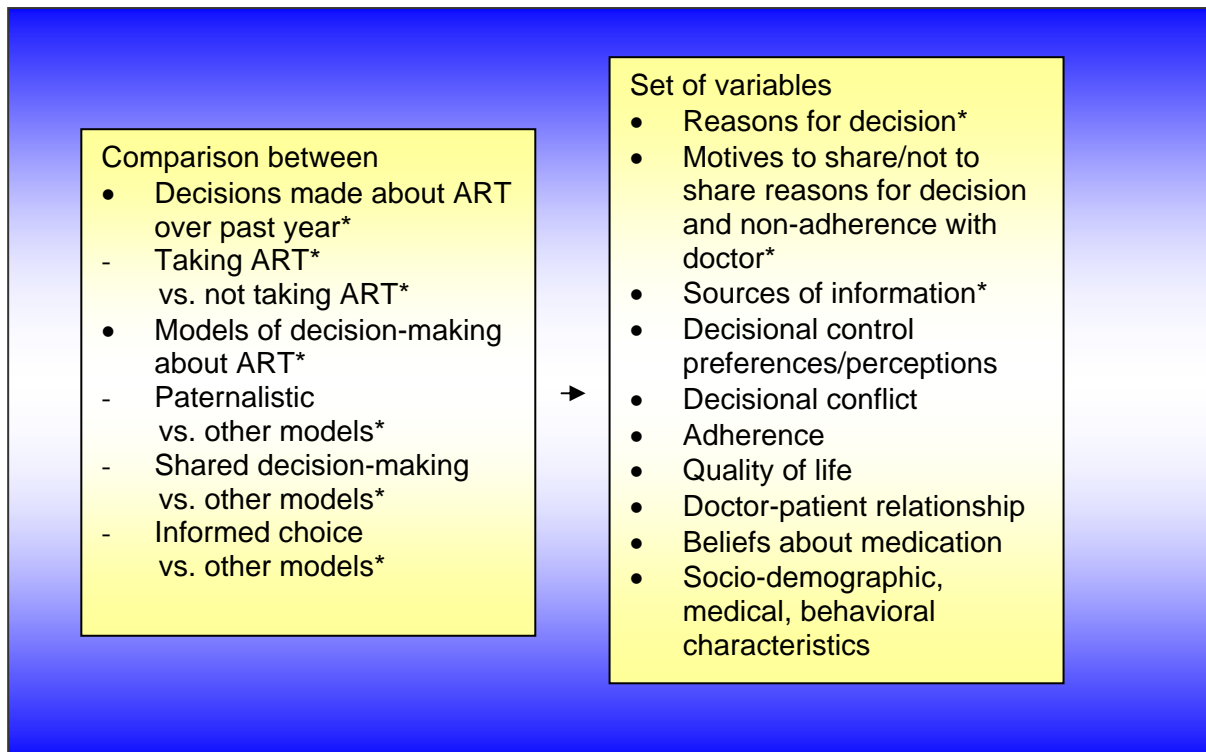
Comparison between
- Decisions made about ART over past year*
- Taking ART* vs. not taking ART*
- Models of decision-making about ART*
- Paternalistic vs. other models*
- Shared decision-making vs. other models*
- Informed choice vs. other models*

→

Set of variables
- Reasons for decision*
- Motives to share/not to share reasons for decision and non-adherence with doctor*
- Sources of information*
- Decisional control preferences/perceptions
- Decisional conflict
- Adherence
- Quality of life
- Doctor-patient relationship
- Beliefs about medication
- Socio-demographic, medical, behavioral characteristics